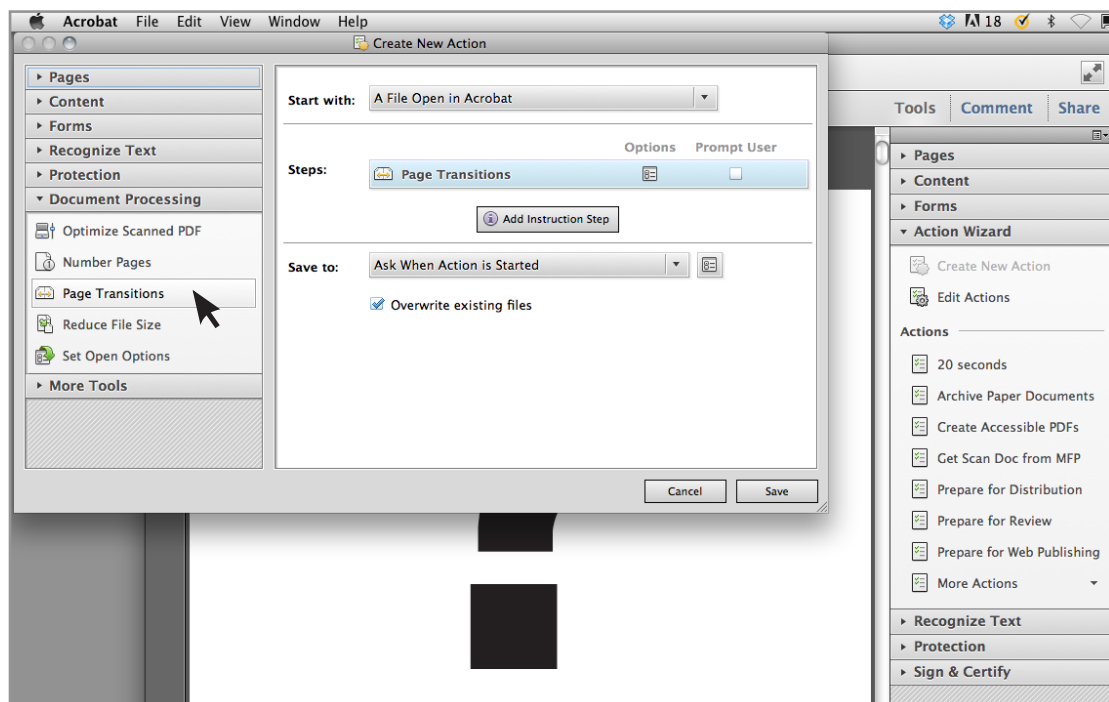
Acrobat File Edit View Window Help

18

Create New Action

Pages
Content
Forms
Recognize Text
Protection
Document Processing
Optimize Scanned PDF
Number Pages
Page Transitions
Reduce File Size
Set Open Options
More Tools

Start with: A File Open in Acrobat

Options Prompt User

Steps: Page Transitions

Add Instruction Step

Save to: Ask When Action is Started

Overwrite existing files

Cancel Save

Tools Comment Share

Pages
Content
Forms
Action Wizard
Create New Action
Edit Actions
Actions
20 seconds
Archive Paper Documents
Create Accessible PDFs
Get Scan Doc from MFP
Prepare for Distribution
Prepare for Review
Prepare for Web Publishing
More Actions
Recognize Text
Protection
Sign & Certify